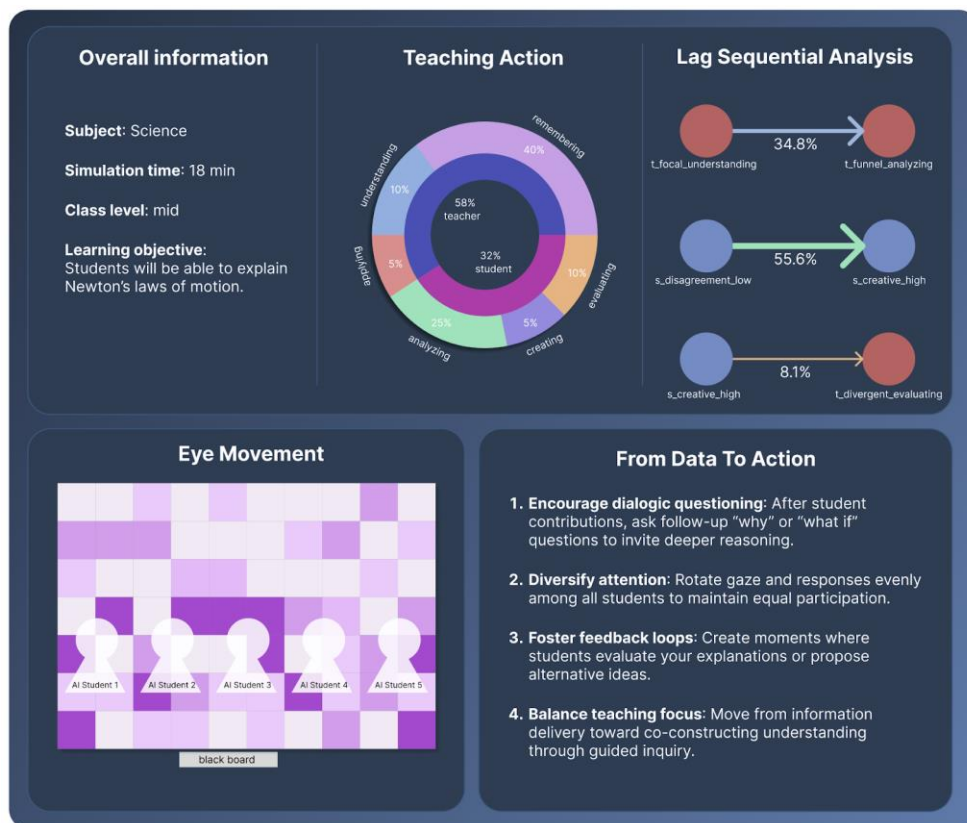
Overall information

Subject: Science

Simulation time: 18 min

Class level: mid

Learning objective: Students will be able to explain Newton's laws of motion.

Teaching Action

remembering
40%
understanding
10%
applying
5%
analyzing
25%
creating
5%
evaluating
10%
58%
teacher
32%
student

Lag Sequential Analysis

t_focal_understanding
34.8%
t_funnel_analyzing

s_disagreement_low
55.6%
s_creative_high

s_creative_high
8.1%
t_divergent_evaluating

Eye Movement

AI Student 1
AI Student 2
AI Student 3
AI Student 4
AI Student 5
black board

From Data To Action

1. Encourage dialogic questioning: After student contributions, ask follow-up "why" or "what if" questions to invite deeper reasoning.

2. Diversify attention: Rotate gaze and responses evenly among all students to maintain equal participation.

3. Foster feedback loops: Create moments where students evaluate your explanations or propose alternative ideas.

4. Balance teaching focus: Move from information delivery toward co-constructing understanding through guided inquiry.